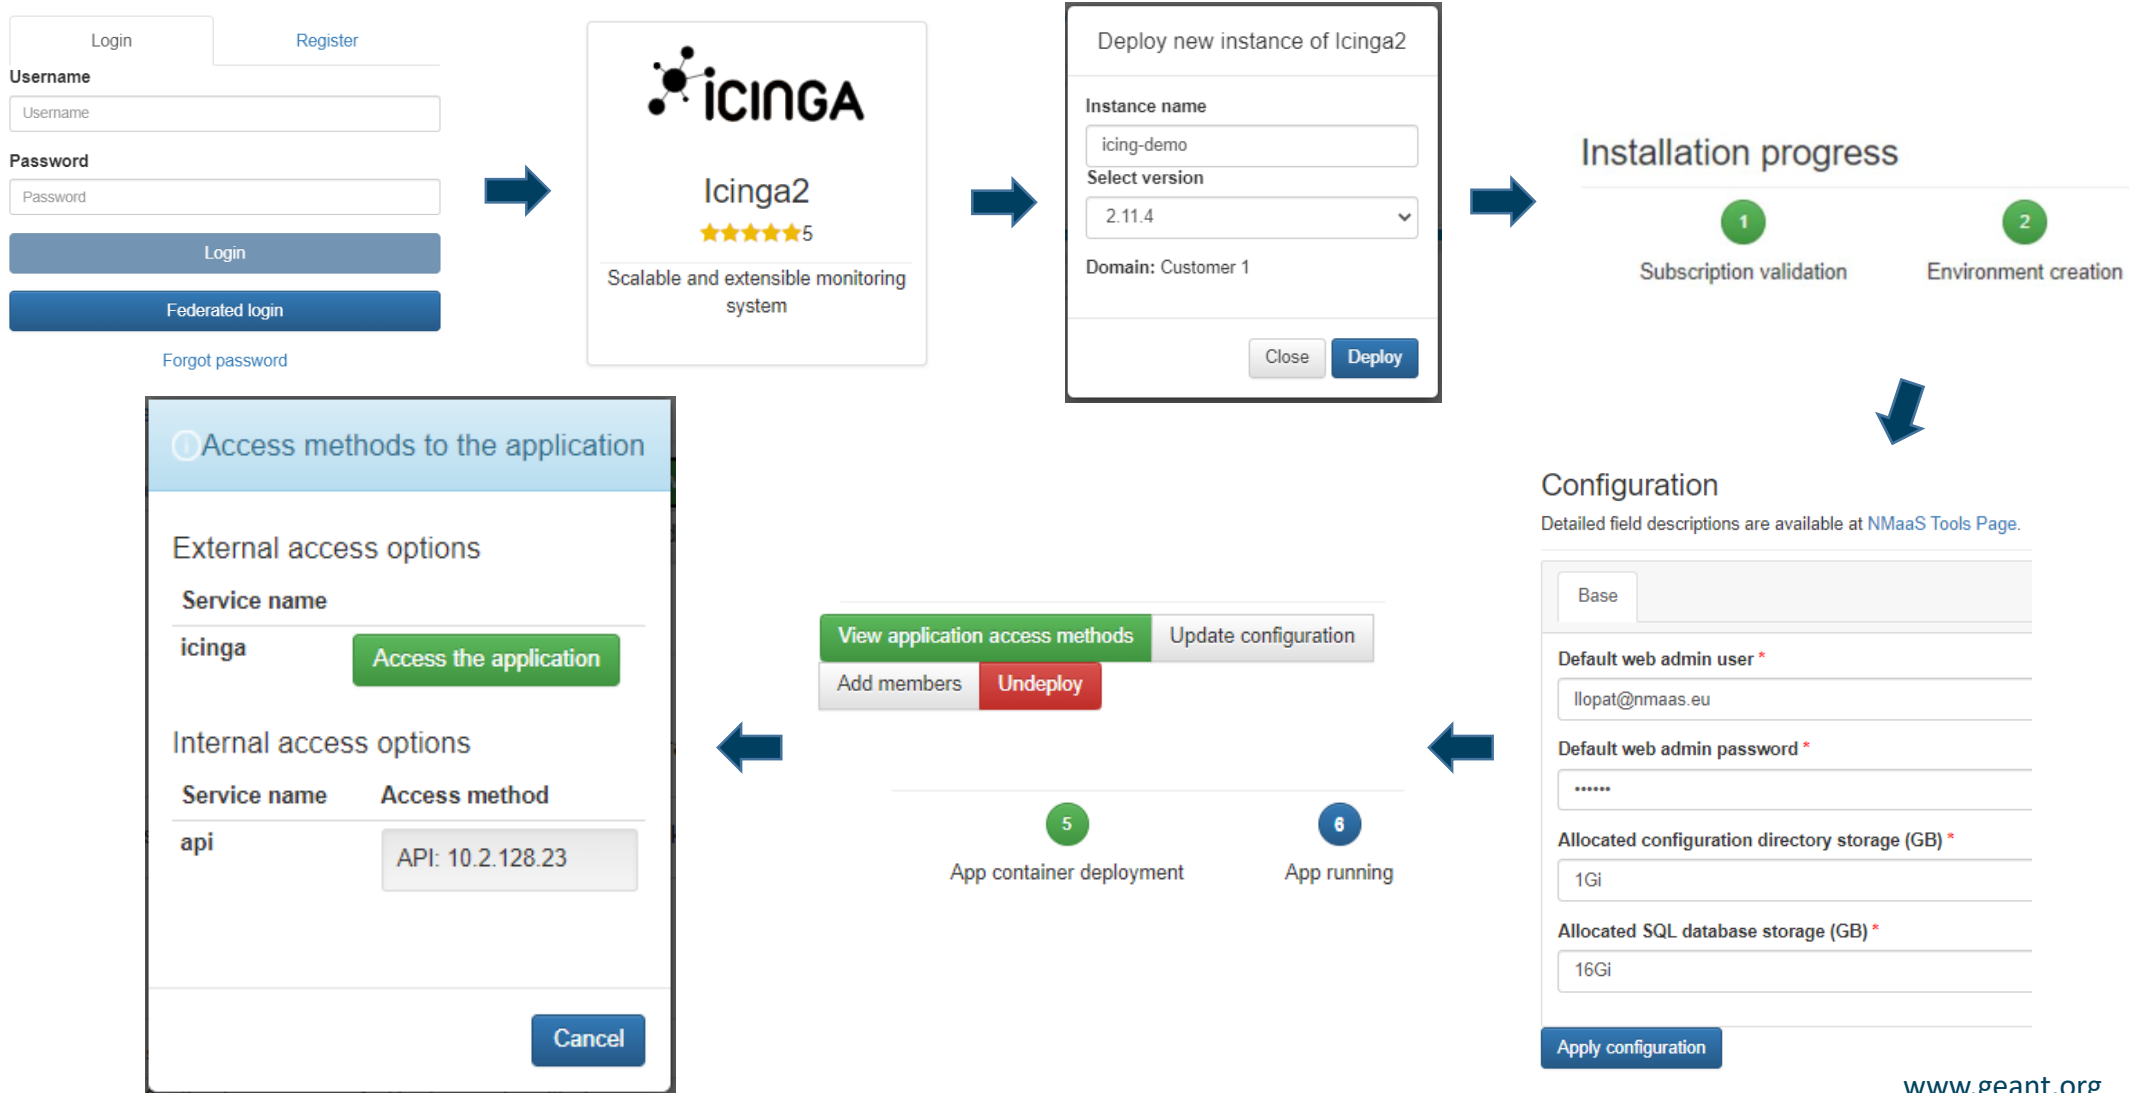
Login Register

Username

Username

Password

Password

Login

Federated login

Forgot password

icinga

Icinga2

5

Scalable and extensible monitoring system

Deploy new instance of Icinga2

Instance name

icing-demo

Select version

2.11.4

Domain: Customer 1

Close Deploy

Installation progress

1 Subscription validation

2 Environment creation

Configuration

Detailed field descriptions are available at NMaaS Tools Page.

Base

Default web admin user *

llopat@nmaas.eu

Default web admin password *

••••••

Allocated configuration directory storage (GB) *

1Gi

Allocated SQL database storage (GB) *

16Gi

Apply configuration

View application access methods Update configuration

Add members Undeploy

5 App container deployment

6 App running

Access methods to the application

External access options

| Service name | |
|---|---|
| icinga | Access the application |

Internal access options

| Service name | Access method |
|---|---|
| api | API: 10.2.128.23 |

Cancel

www.geant.org